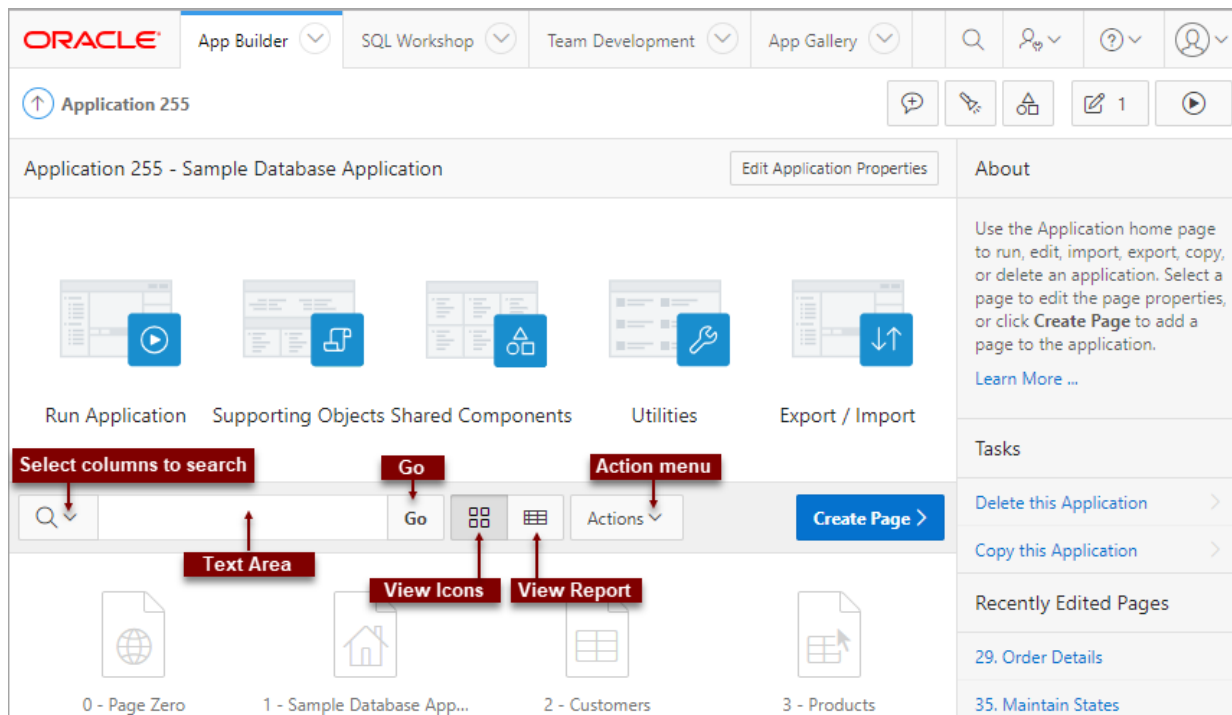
ORACLE App Builder SQL Workshop Team Development App Gallery

Application 255

1

Application 255 - Sample Database Application

Edit Application Properties

About

Use the Application home page to run, edit, import, export, copy, or delete an application. Select a page to edit the page properties, or click **Create Page** to add a page to the application.

Learn More ...

Run Application Supporting Objects Shared Components Utilities Export / Import

Tasks

Delete this Application

Copy this Application

Recently Edited Pages

29. Order Details

35. Maintain States

Select columns to search

Go

Action menu

Go

Actions

Create Page

Text Area

View Icons

View Report

0 - Page Zero

1 - Sample Database App...

2 - Customers

3 - Products